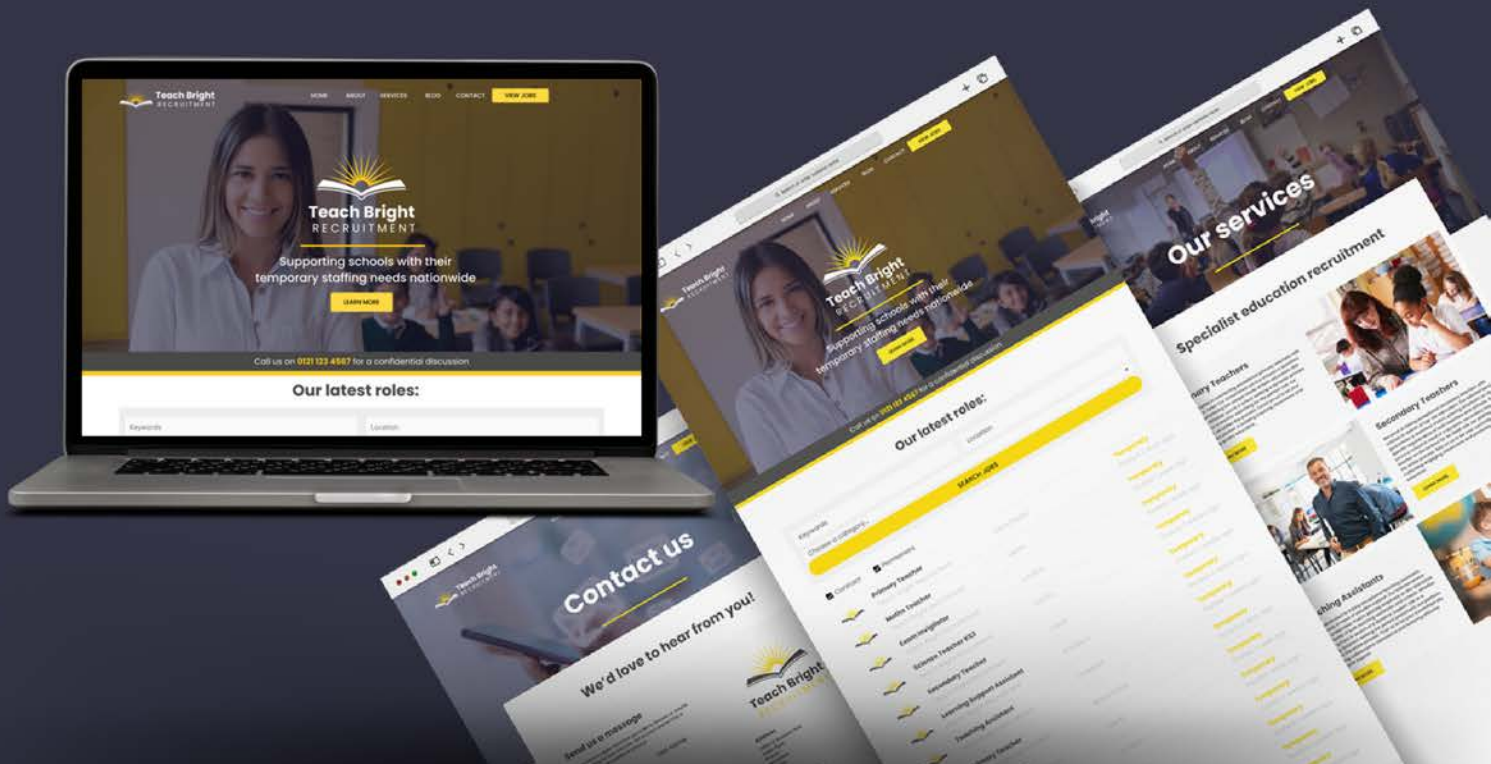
Teach Bright RECRUITMENT

HOME ABOUT SERVICES BLOG CONTACT VIEW JOBS

Teach Bright RECRUITMENT

Supporting schools with their temporary staffing needs nationwide

LEARN MORE

Call us on 0121 123 4567 for a confidential discussion

Our latest roles:

Keywords

Location

Teach Bright RECRUITMENT

Teach Bright RECRUITMENT

Supporting schools with their temporary staffing needs nationwide

Call us on 0121 123 4567 for a confidential discussion

Our latest roles:

Keywords

Location

Choose a category...

SEARCH JOBS

Contract

Permanent

Primary Teacher

Maths Teacher

Exam Invigilator

Science Teacher KS3

Secondary Teacher

Learning Support Assistant

Teaching Assistant

Temporary

Our services

Specialist education recruitment

Primary Teachers

Secondary Teachers

Teaching Assistants

Teach Bright RECRUITMENT

Contact us

We'd love to hear from you!

Send us a message

Teach Bright RECRUITMENT